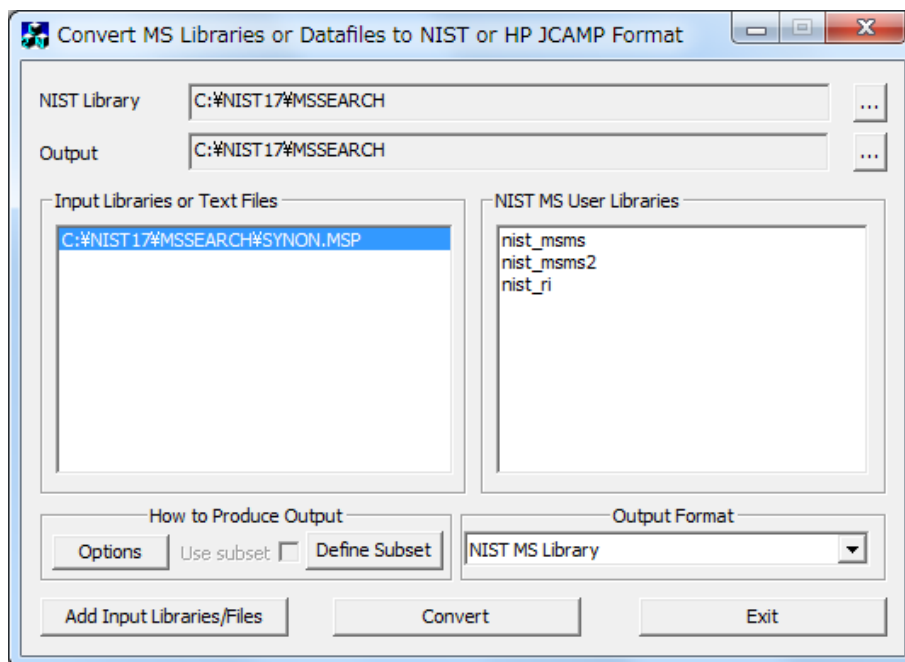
Convert MS Libraries or Datafiles to NIST or HP JCAMP Format

NIST Library C:¥NIST17¥MSSEARCH ...

Output C:¥NIST17¥MSSEARCH ...

Input Libraries or Text Files

C:¥NIST17¥MSSEARCH¥SYNON.MSP

NIST MS User Libraries

nist_msms
nist_msms2
nist_ri

How to Produce Output

Options Use subset Define Subset

Output Format

NIST MS Library

Add Input Libraries/Files Convert Exit